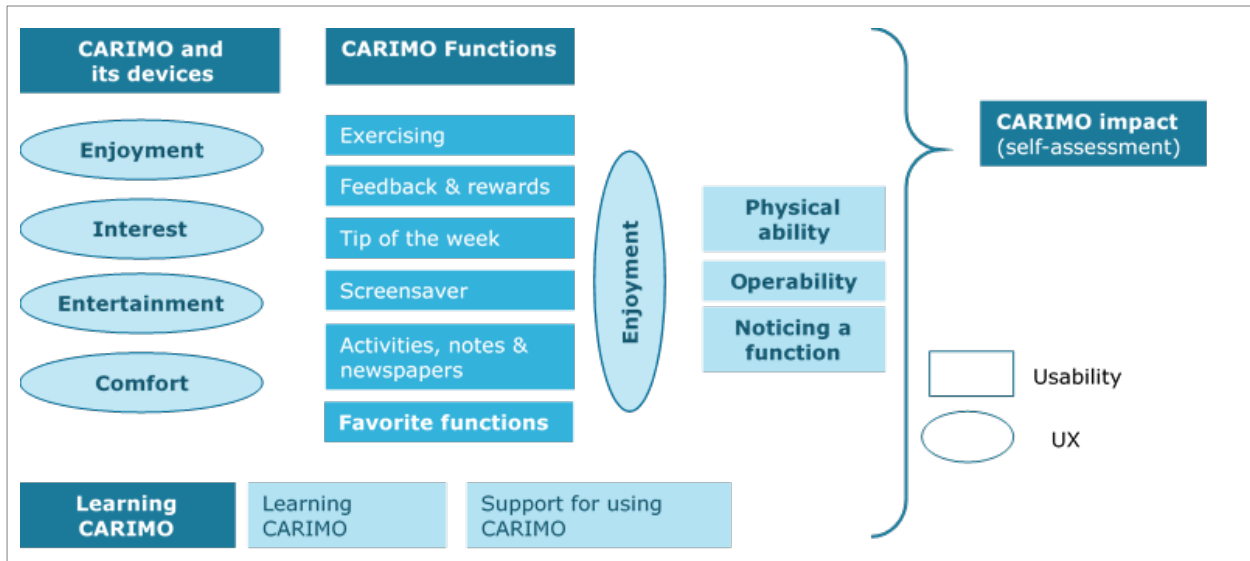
CARIMO and its devices

CARIMO Functions

Enjoyment

Interest

Entertainment

Comfort

Exercising

Feedback & rewards

Tip of the week

Screensaver

Activities, notes & newspapers

Favorite functions

Enjoyment

Physical ability

Operability

Noticing a function

CARIMO impact (self-assessment)

Usability

UX

Learning CARIMO

Learning CARIMO

Support for using CARIMO